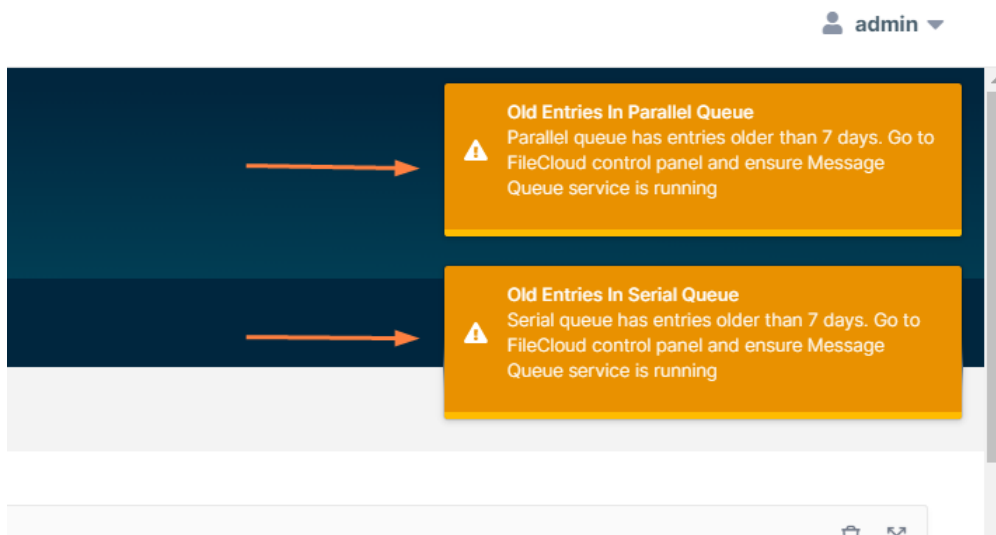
admin

Old Entries In Parallel Queue
Parallel queue has entries older than 7 days. Go to FileCloud control panel and ensure Message Queue service is running

Old Entries In Serial Queue
Serial queue has entries older than 7 days. Go to FileCloud control panel and ensure Message Queue service is running